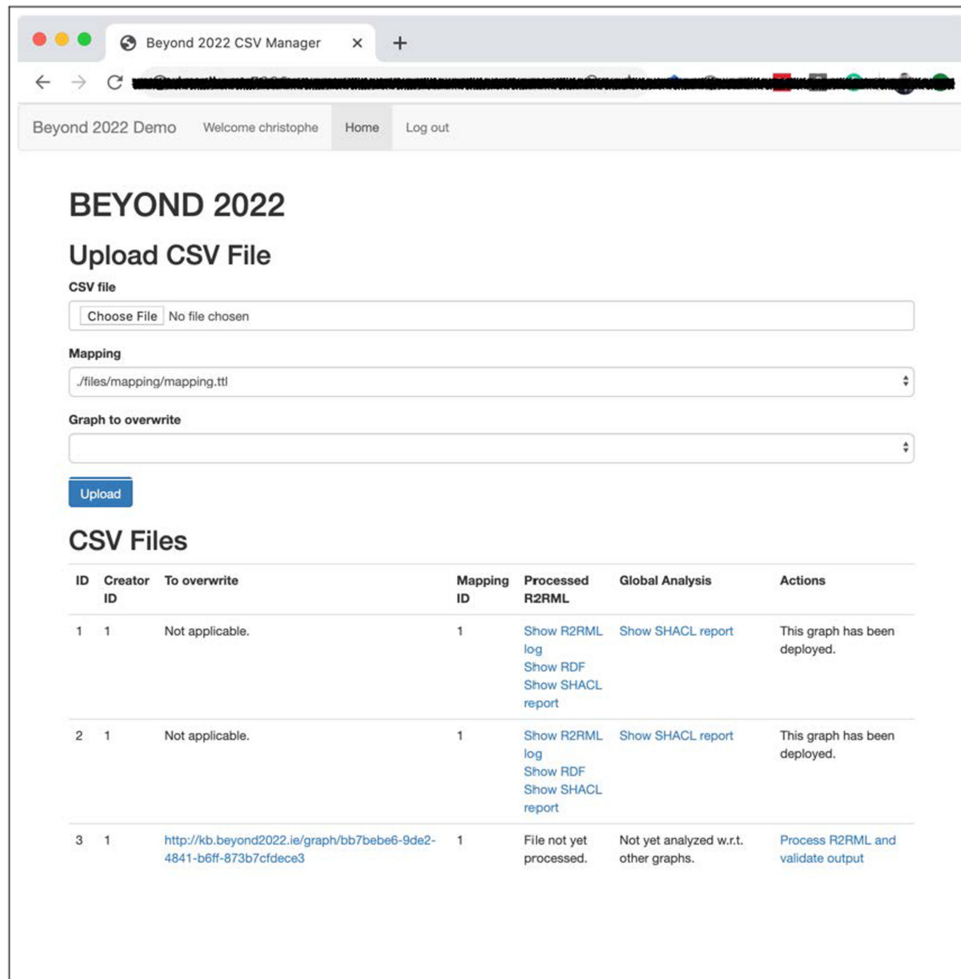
Beyond 2022 CSV Manager ×

Beyond 2022 Demo Welcome christophe Home Log out

BEYOND 2022

Upload CSV File

CSV file

Choose File No file chosen

Mapping

./files/mapping/mapping.ttl

Graph to overwrite

Upload

CSV Files

| ID | Creator ID | To overwrite | Mapping ID | Processed R2RML | Global Analysis | Actions |
|---|---|---|---|---|---|---|
| 1 | 1 | Not applicable. | 1 | Show R2RML log Show RDF Show SHACL report | Show SHACL report | This graph has been deployed. |
| 2 | 1 | Not applicable. | 1 | Show R2RML log Show RDF Show SHACL report | Show SHACL report | This graph has been deployed. |
| 3 | 1 | http://kb.beyond2022.ie/graph/bb7bebe6-9de2-4841-b6ff-873b7cfdece3 | 1 | File not yet processed. | Not yet analyzed w.r.t. other graphs. | Process R2RML and validate output |